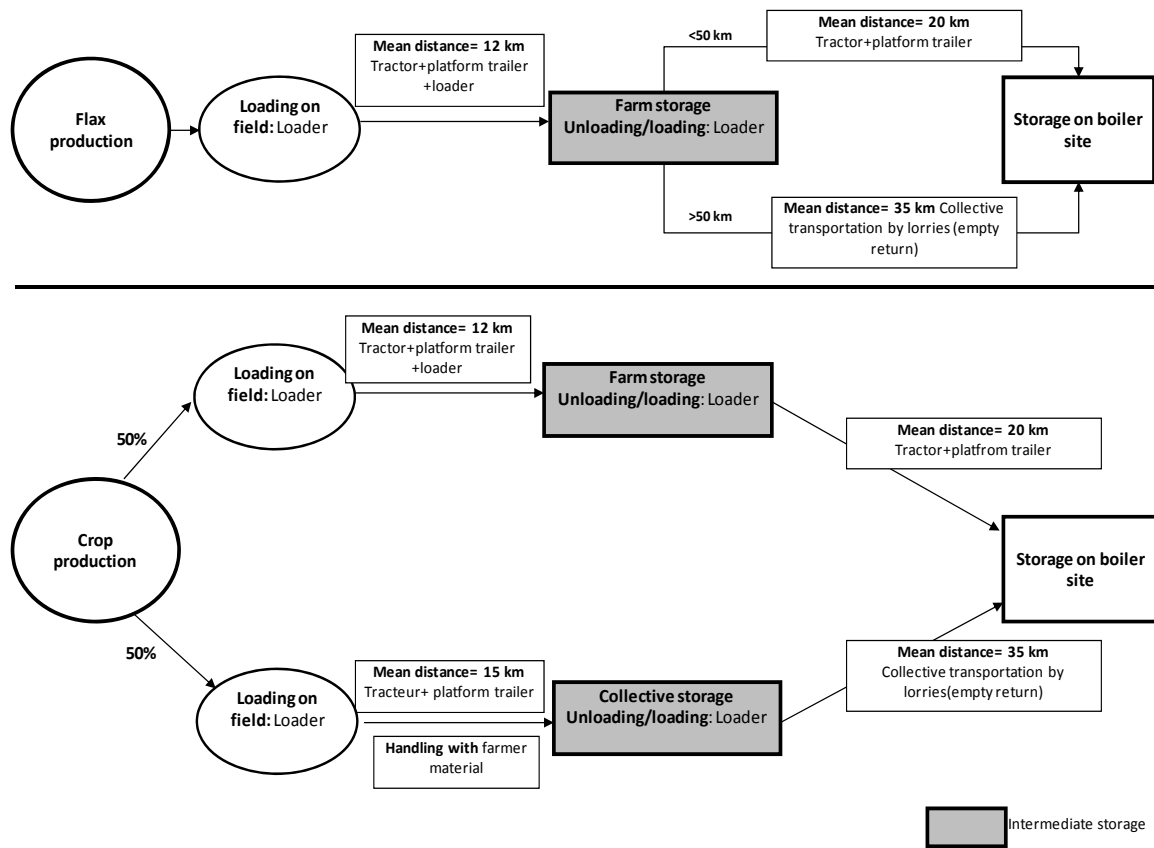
Flax production

Loading on field: Loader

Mean distance= 12 km
Tractor+platform trailer +loader

Farm storage
Unloading/loading: Loader

<50 km

Mean distance= 20 km
Tractor+platform trailer

Storage on boiler site

>50 km

Mean distance= 35 km Collective transportation by lorries (empty return)

Mean distance= 12 km
Tractor+platform trailer +loader

Loading on field: Loader

Farm storage
Unloading/loading: Loader

50%

Mean distance= 20 km
Tractor+platfrom trailer

Crop production

Storage on boiler site

50%

Mean distance= 35 km
Collective transportation by lorries(empty return)

Mean distance= 15 km
Tracteur+ platform trailer

Loading on field: Loader

Collective storage
Unloading/loading: Loader

Handling with farmer material

Intermediate storage